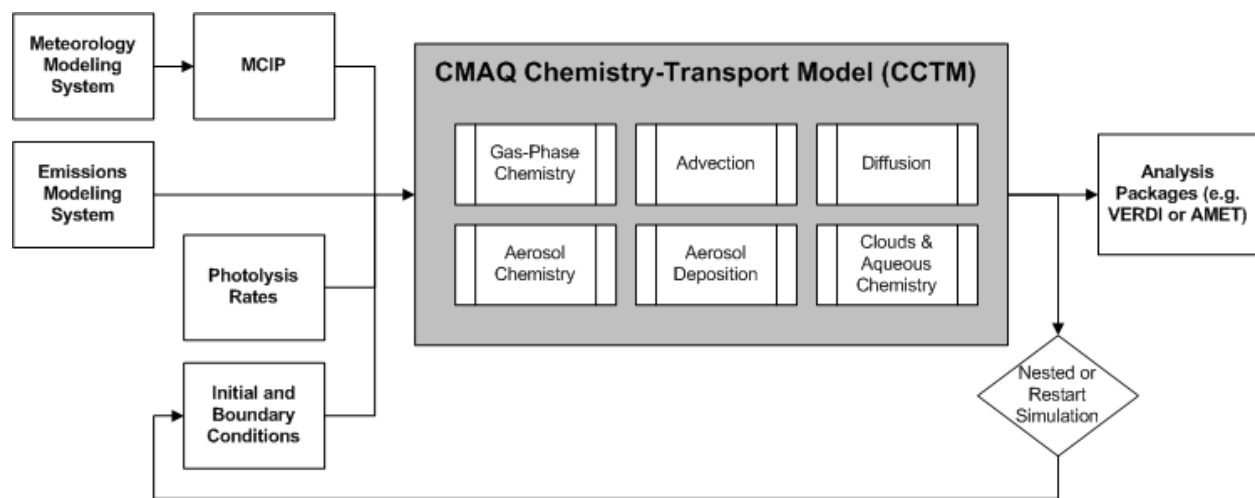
Meteorology Modeling System

MCIP

Emissions Modeling System

Photolysis Rates

Initial and Boundary Conditions

CMAQ Chemistry-Transport Model (CCTM)

Gas-Phase Chemistry

Advection

Diffusion

Aerosol Chemistry

Aerosol Deposition

Clouds & Aqueous Chemistry

Analysis Packages (e.g. VERDI or AMET)

Nested or Restart Simulation